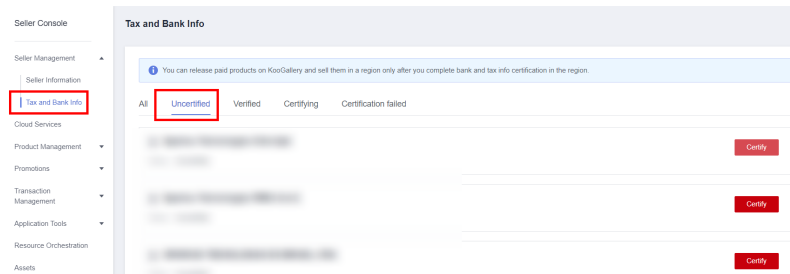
Seller Console

Seller Management

Seller Information

Tax and Bank Info

Cloud Services

Product Management

Promotions

Transaction Management

Application Tools

Resource Orchestration

Assets

Tax and Bank Info

You can release paid products on KooGallery and sell them in a region only after you complete bank and tax info certification in the region.

All

Uncertified

Verified

Certifying

Certification failed

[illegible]

Certify

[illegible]

Certify

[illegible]

Certify